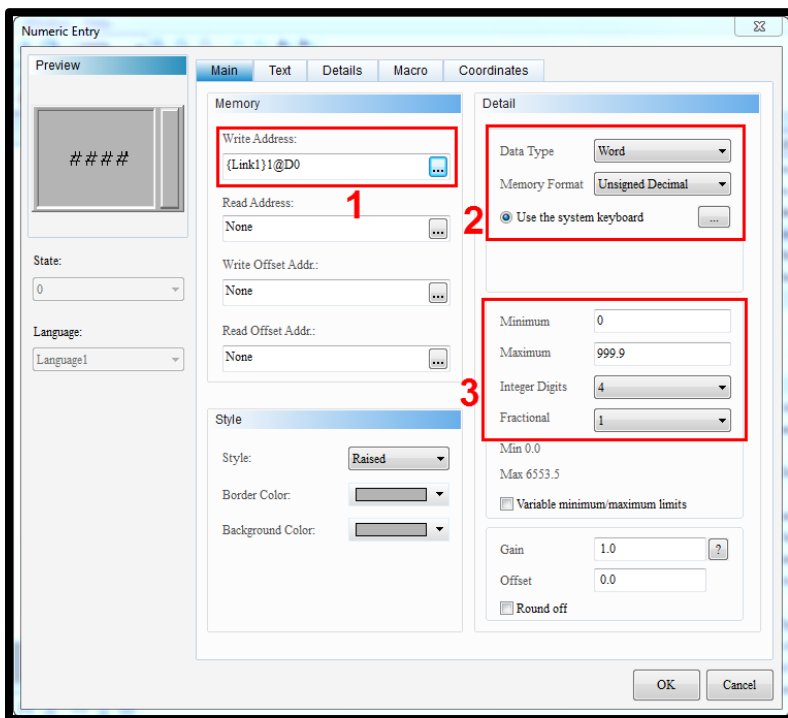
Numeric Entry

Preview

####

State:

0

Language:

Language1

Main Text Details Macro Coordinates

Memory

Write Address:

{Link1}1@D0

1

Read Address:

None

Write Offset Addr.:

None

Read Offset Addr.:

None

Style

Style: Raised

Border Color:

Background Color:

Detail

Data Type Word

Memory Format Unsigned Decimal

2

Use the system keyboard ...

Minimum 0

Maximum 999.9

3

Integer Digits 4

Fractional 1

Min 0.0

Max 6553.5

Variable minimum/maximum limits

Gain 1.0 ?

Offset 0.0

Round off

OK Cancel